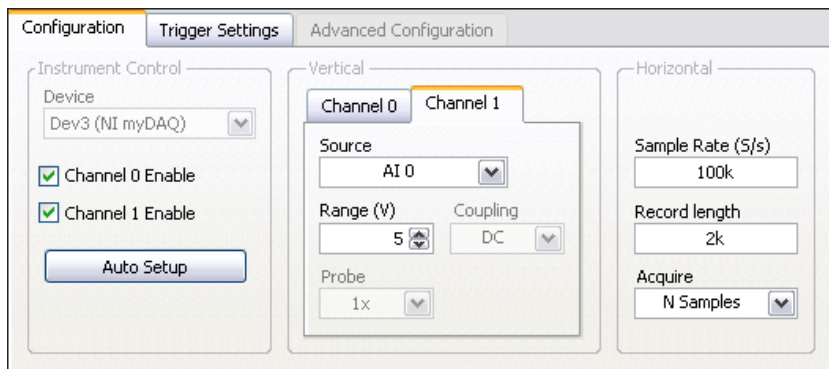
Configuration
Trigger Settings
Advanced Configuration

Instrument Control
Device
Dev3 (NI myDAQ)
Channel 0 Enable
Channel 1 Enable
Auto Setup

Vertical
Channel 0
Channel 1
Source
AI 0
Range (V)
5
Coupling
DC
Probe
1x

Horizontal
Sample Rate (S/s)
100k
Record length
2k
Acquire
N Samples